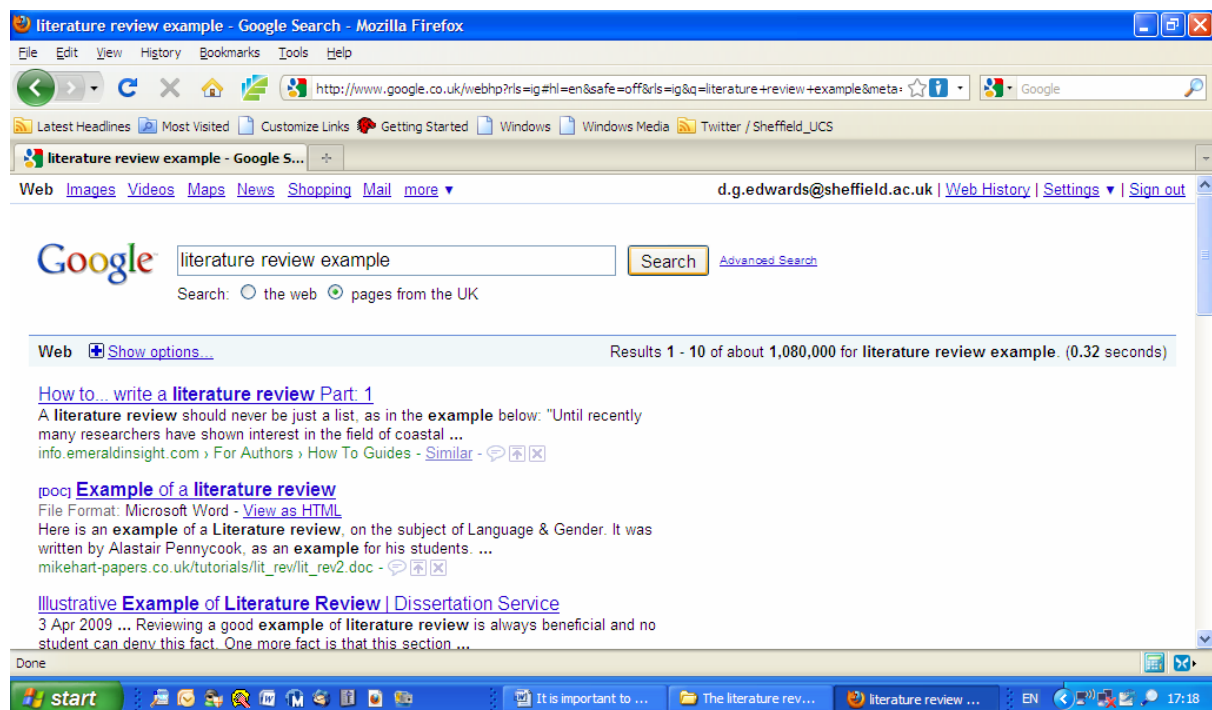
literature review example - Google Search - Mozilla Firefox

File Edit View History Bookmarks Tools Help

http://www.google.co.uk/webhp?rls=ig#hl=en&safe=off&rls=ig&q=literature+review+example&meta=

Google

Latest Headlines Most Visited Customize Links Getting Started Windows Windows Media Twitter / Sheffield_UCS

literature review example - Google S...

Web Images Videos Maps News Shopping Mail more ▾

d.g.edwards@sheffield.ac.uk | Web History | Settings ▾ | Sign out

Google

literature review example

Search

Advanced Search

Search: the web pages from the UK

Web Show options...

Results 1 - 10 of about 1,080,000 for literature review example. (0.32 seconds)

How to... write a literature review Part: 1
A literature review should never be just a list, as in the example below: "Until recently many researchers have shown interest in the field of coastal ...
info.emeraldinsight.com › For Authors › How To Guides - Similar

[DOC] Example of a literature review
File Format: Microsoft Word - View as HTML
Here is an example of a Literature review, on the subject of Language & Gender. It was written by Alastair Pennycook, as an example for his students. ...
mikehart-papers.co.uk/tutorials/lit_rev/lit_rev2.doc

Illustrative Example of Literature Review | Dissertation Service
3 Apr 2009 ... Reviewing a good example of literature review is always beneficial and no student can deny this fact. One more fact is that this section ...

Done

start

It is important to ...

The literature rev...

literature review ...

EN

17:18